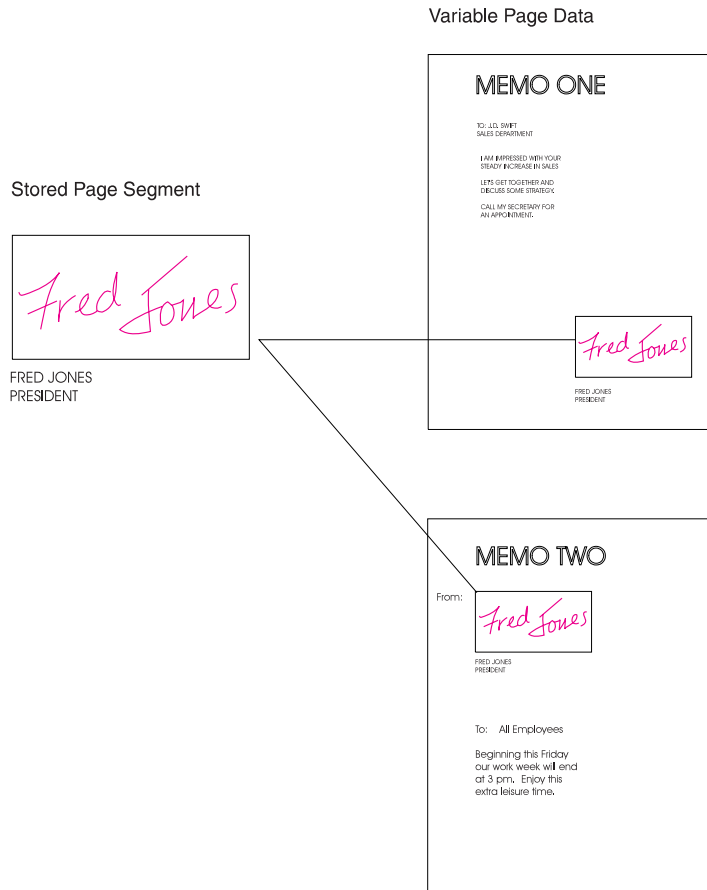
Variable Page Data

Stored Page Segment

Fred Jones

FRED JONES
PRESIDENT

MEMO ONE

TO: J.D. SWIFT
SALES DEPARTMENT

I AM IMPRESSED WITH YOUR STEADY INCREASE IN SALES

LET'S GET TOGETHER AND DISCUSS SOME STRATEGY.

CALL MY SECRETARY FOR AN APPOINTMENT.

Fred Jones

FRED JONES
PRESIDENT

MEMO TWO

From:

Fred Jones

FRED JONES
PRESIDENT

To: All Employees

Beginning this Friday our work week will end at 3 pm. Enjoy this extra leisure time.